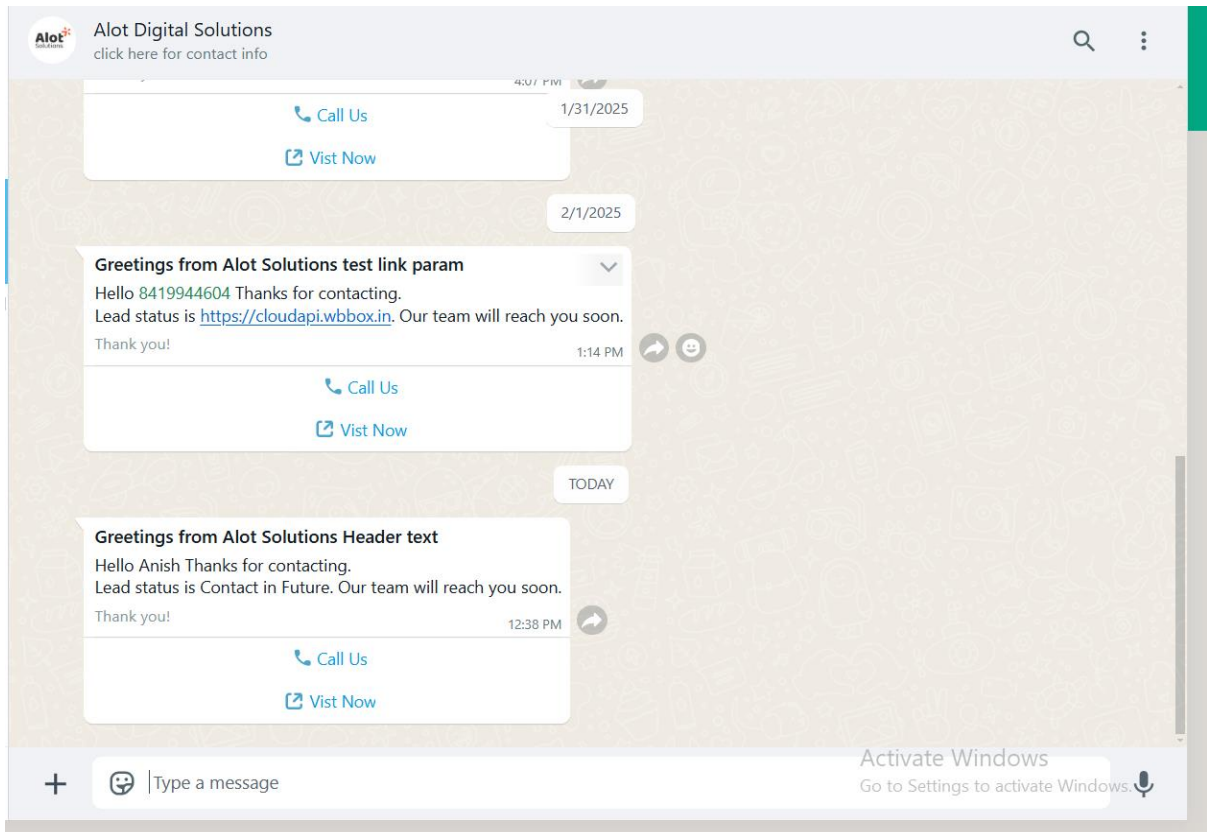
Alot Solutions

Alot Digital Solutions
click here for contact info

4:07 PM

1/31/2025

Call Us

Vist Now

2/1/2025

Greetings from Alot Solutions test link param
Hello 8419944604 Thanks for contacting.
Lead status is https://cloudapi.wbbox.in. Our team will reach you soon.
Thank you!
1:14 PM

Call Us

Vist Now

TODAY

Greetings from Alot Solutions Header text
Hello Anish Thanks for contacting.
Lead status is Contact in Future. Our team will reach you soon.
Thank you!
12:38 PM

Call Us

Vist Now

Type a message

Activate Windows
Go to Settings to activate Windows.